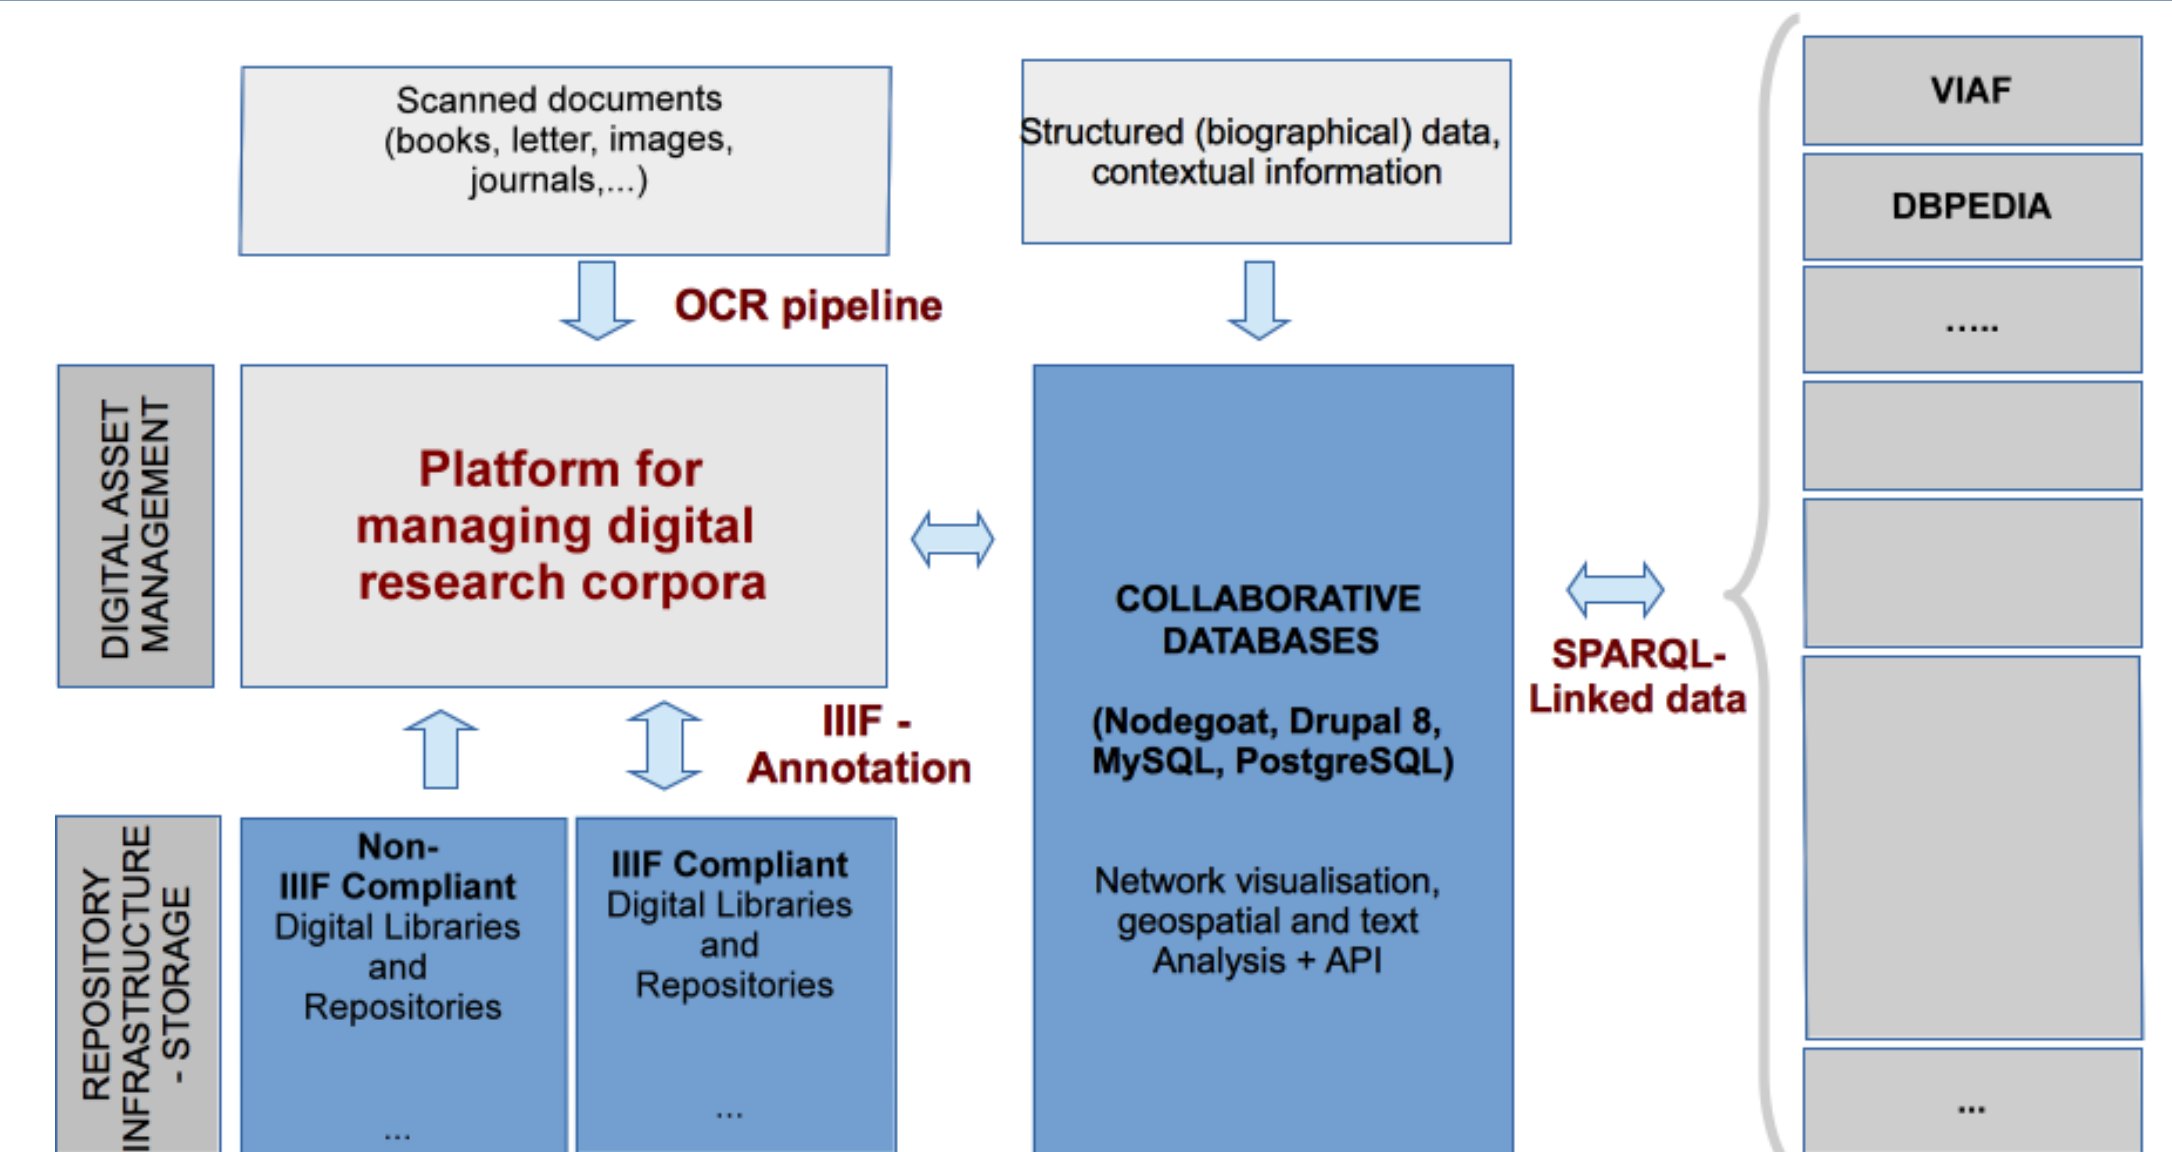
Scanned documents (books, letter, images, journals,...)

Structured (biographical) data, contextual information

VIAF

DBPEDIA

.....

OCR pipeline

DIGITAL ASSET MANAGEMENT

Platform for managing digital research corpora

COLLABORATIVE DATABASES

(Nodegoat, Drupal 8, MySQL, PostgreSQL)

Network visualisation, geospatial and text Analysis + API

SPARQL-Linked data

IIIF - Annotation

REPOSITORY INFRASTRUCTURE - STORAGE

Non-IIIF Compliant Digital Libraries and Repositories

...

IIIF Compliant Digital Libraries and Repositories

...

...